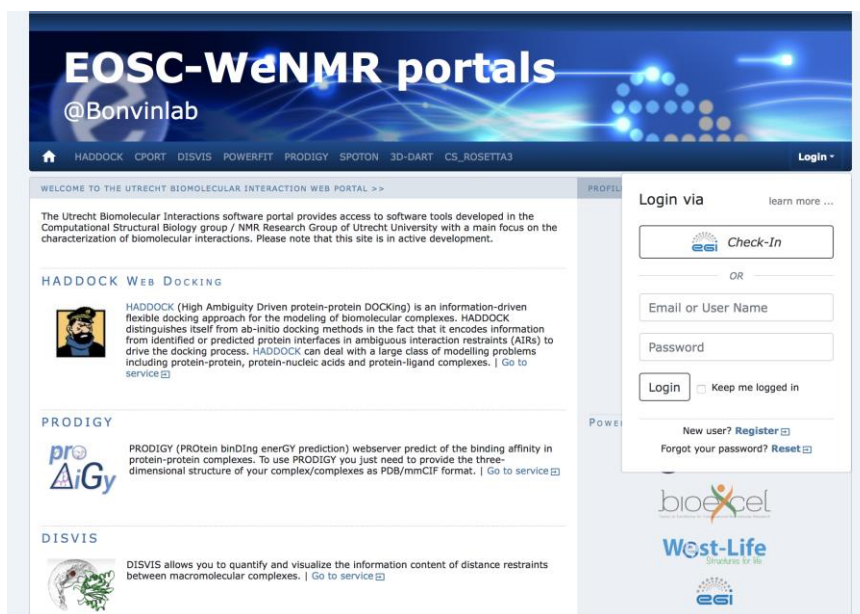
EOSC-WeNMR portals
@Bonvinlab

HADDOCK CPORT DISVIS POWERFIT PRODIGY SPOTON 3D-DART CS_ROSETTA3

Login

WELCOME TO THE UTRECHT BIOMOLECULAR INTERACTION WEB PORTAL >>

The Utrecht Biomolecular Interactions software portal provides access to software tools developed in the Computational Structural Biology group / NMR Research Group of Utrecht University with a main focus on the characterization of biomolecular interactions. Please note that this site is in active development.

HADDOCK WEB DOCKING

HADDOCK (High Ambiguity Driven protein-protein DOCKing) is an information-driven flexible docking approach for the modeling of biomolecular complexes. HADDOCK distinguishes itself from ab-initio docking methods in the fact that it encodes information from identified or predicted protein interfaces in ambiguous interaction restraints (AIRs) to drive the docking process. HADDOCK can deal with a large class of modelling problems including protein-protein, protein-nucleic acids and protein-ligand complexes. | Go to service

PRODIGY

PRODIGY (PROtein binDIng enerGY prediction) webserver predict of the binding affinity in protein-protein complexes. To use PRODIGY you just need to provide the three-dimensional structure of your complex/complexes as PDB/mmCIF format. | Go to service

DISVIS

DISVIS allows you to quantify and visualize the information content of distance restraints between macromolecular complexes. | Go to service

PROFIL

Login via
learn more ...

Check-In

OR

Email or User Name

Password

Login
Keep me logged in

New user? Register
Forgot your password? Reset

POWE

bioexcel

West-Life
Structures for life

egi